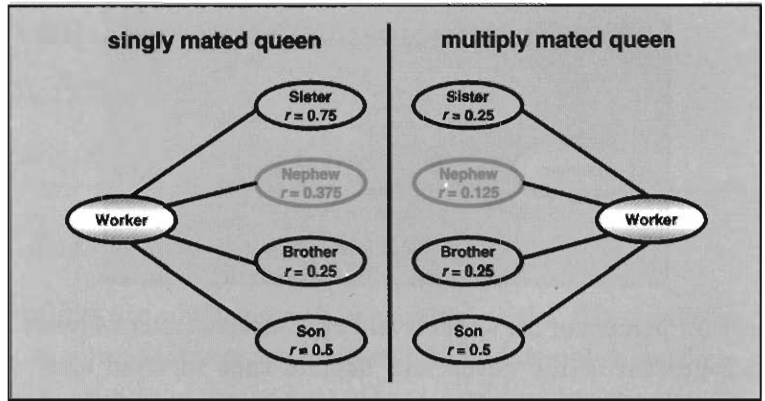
singly mated queen

Worker

Sister
$r = 0.75$

Nephew
$r = 0.375$

Brother
$r = 0.25$

Son
$r = 0.5$

multiply mated queen

Sister
$r = 0.25$

Nephew
$r = 0.125$

Brother
$r = 0.25$

Son
$r = 0.5$

Worker